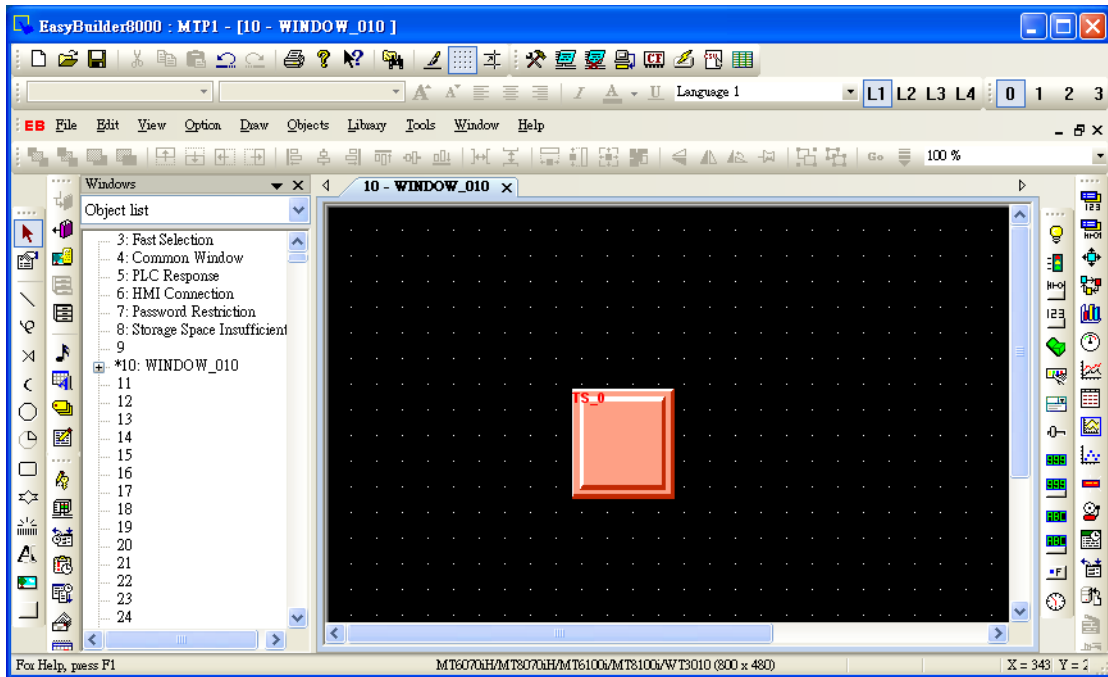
EasyBuilder8000 : MTP1 - [10 - WINDOW_010 ]

Language 1

L1 L2 L3 L4 0 1 2 3

EB File Edit View Option Draw Objects Library Tools Window Help

100 %

Windows

Object list

3: Fast Selection
4: Common Window
5: PLC Response
6: HMI Connection
7: Password Restriction
8: Storage Space Insufficient
9
*10: WINDOW_010
11
12
13
14
15
16
17
18
19
20
21
22
23
24

10 - WINDOW_010

TS_0

For Help, press F1

MT6070iH/MT8070iH/MT6100i/MT8100i/WT3010 (800 x 480)

X = 343 Y = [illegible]